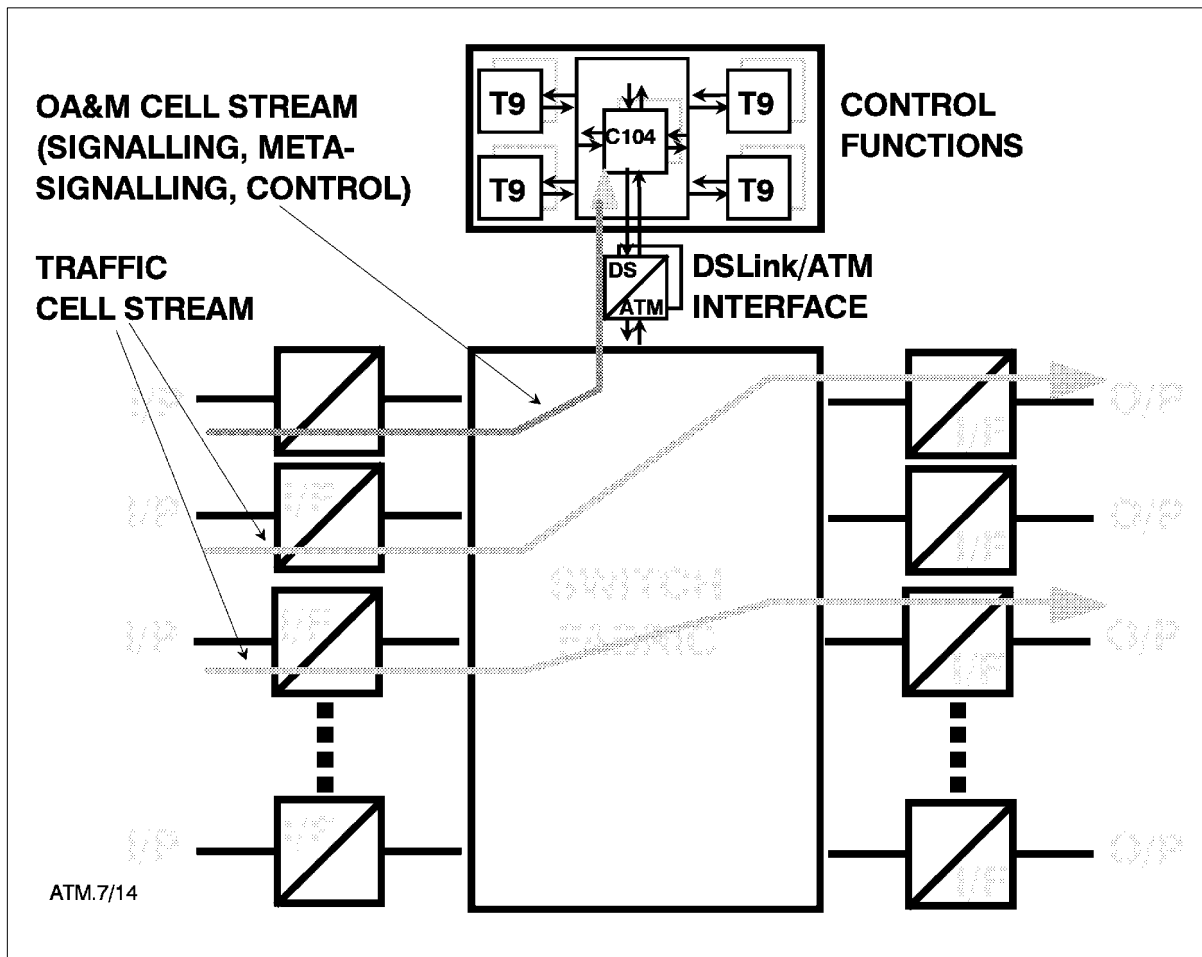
OA&M CELL STREAM (SIGNALLING, META-SIGNALLING, CONTROL)

T9
T9
C104
T9
T9

CONTROL FUNCTIONS

TRAFFIC CELL STREAM

DS
ATM
DSLink/ATM INTERFACE

I/P
I/P
I/P
I/P

I/F
I/F
I/F

SWITCH FABRIC

O/P
O/P
O/P
O/P

I/F
I/F
I/F
I/F

ATM.7/14